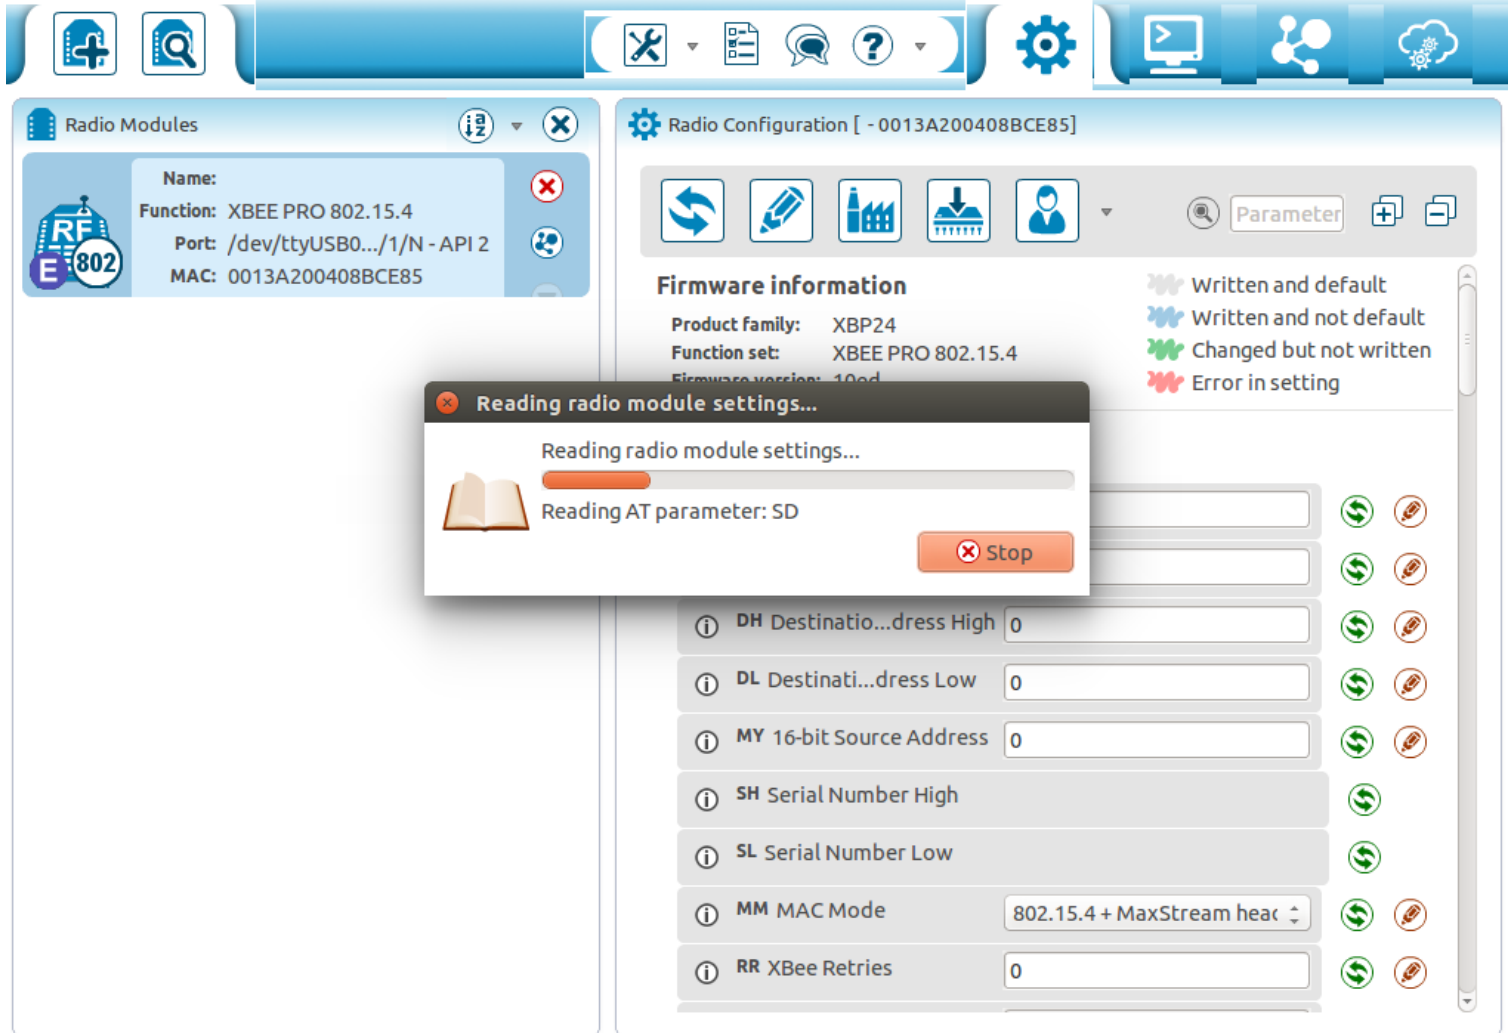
Radio Modules

Name:
Function: XBEE PRO 802.15.4
Port: /dev/ttyUSB0.../1/N - API 2
MAC: 0013A200408BCE85

RF
E
802

Radio Configuration [ - 0013A200408BCE85]

Parameter

Firmware information

Product family: XBP24
Function set: XBEE PRO 802.15.4
Firmware version: 10ed

Written and default
Written and not default
Changed but not written
Error in setting

Reading radio module settings...

Reading radio module settings...

Reading AT parameter: SD

Stop

DH Destinatio...dress High 0
DL Destinati...dress Low 0
MY 16-bit Source Address 0
SH Serial Number High
SL Serial Number Low
MM MAC Mode 802.15.4 + MaxStream heac
RR XBee Retries 0